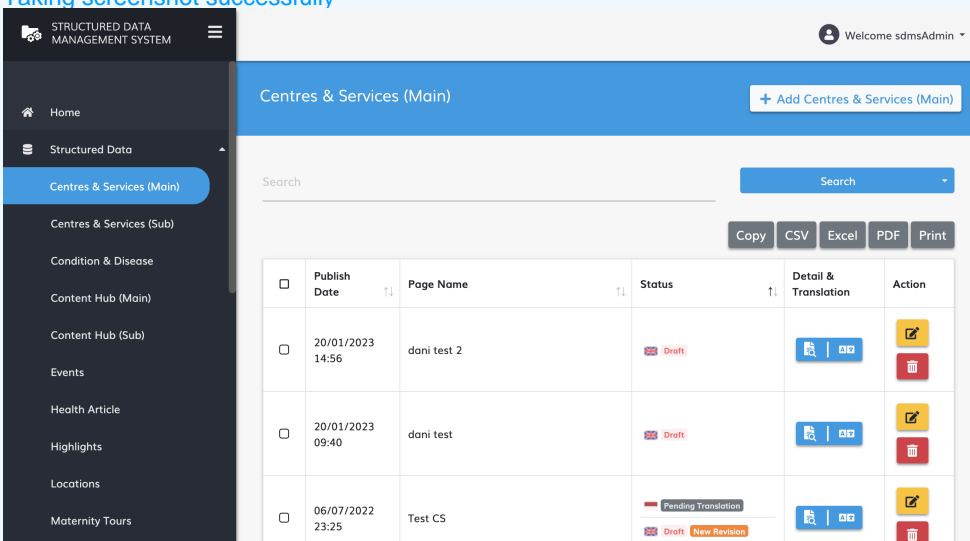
Taking screenshot successfully

STRUCTURED DATA MANAGEMENT SYSTEM

Welcome sdmsAdmin

Home
Structured Data
Centres & Services (Main)
Centres & Services (Sub)
Condition & Disease
Content Hub (Main)
Content Hub (Sub)
Events
Health Article
Highlights
Locations
Maternity Tours

Centres & Services (Main)

+ Add Centres & Services (Main)

Search

Search

Copy CSV Excel PDF Print

| | Publish Date | Page Name | Status | Detail & Translation | Action |
|---|---|---|---|---|---|
| | 20/01/2023 14:56 | dani test 2 | Draft | | |
| | 20/01/2023 09:40 | dani test | Draft | | |
| | 06/07/2022 23:25 | Test CS | Pending Translation Draft New Revision | | |